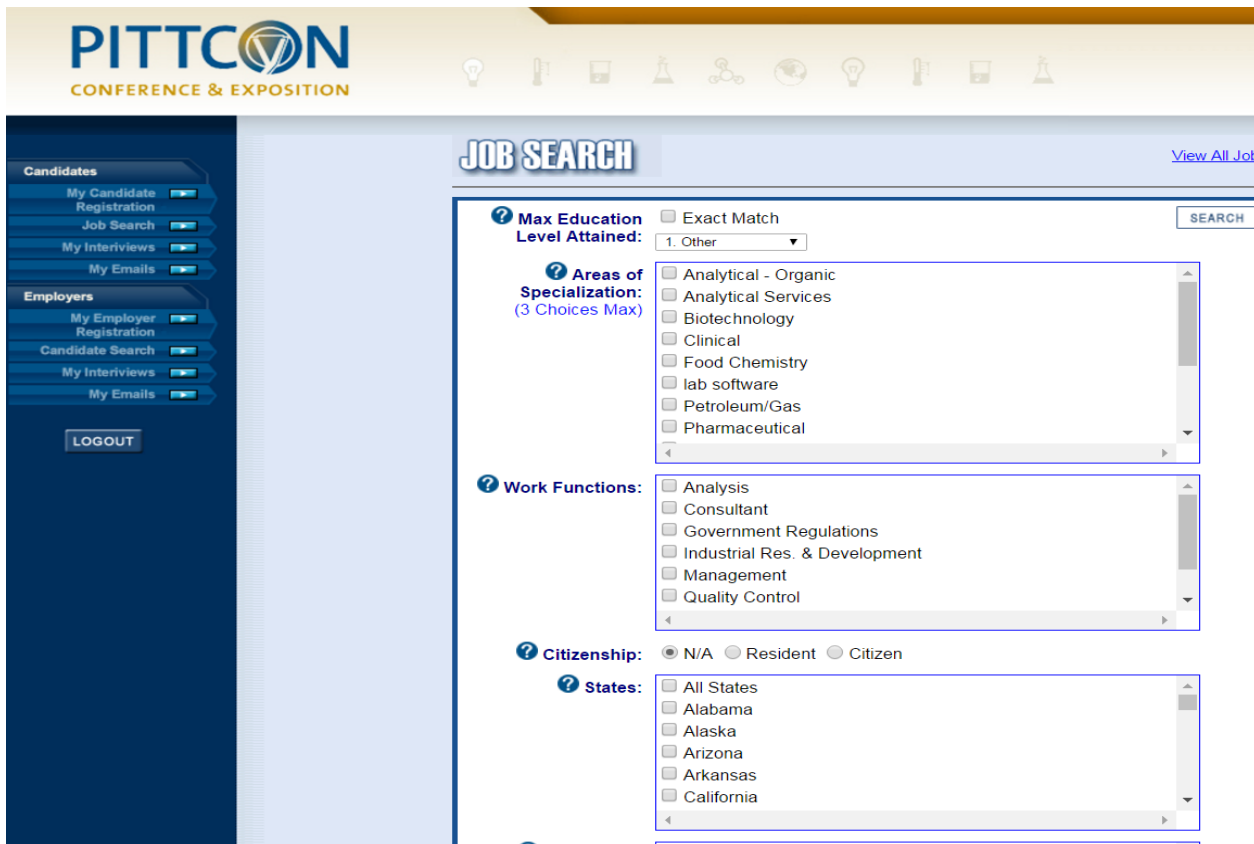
PITTCON
CONFERENCE & EXPOSITION

Candidates
My Candidate Registration
Job Search
My Interviews
My Emails

Employers
My Employer Registration
Candidate Search
My Interviews
My Emails

LOGOUT

JOB SEARCH

View All Job

Max Education Level Attained:
Exact Match
1. Other
SEARCH

Areas of Specialization:
(3 Choices Max)
Analytical - Organic
Analytical Services
Biotechnology
Clinical
Food Chemistry
lab software
Petroleum/Gas
Pharmaceutical

Work Functions:
Analysis
Consultant
Government Regulations
Industrial Res. & Development
Management
Quality Control

Citizenship:
N/A
Resident
Citizen

States:
All States
Alabama
Alaska
Arizona
Arkansas
California